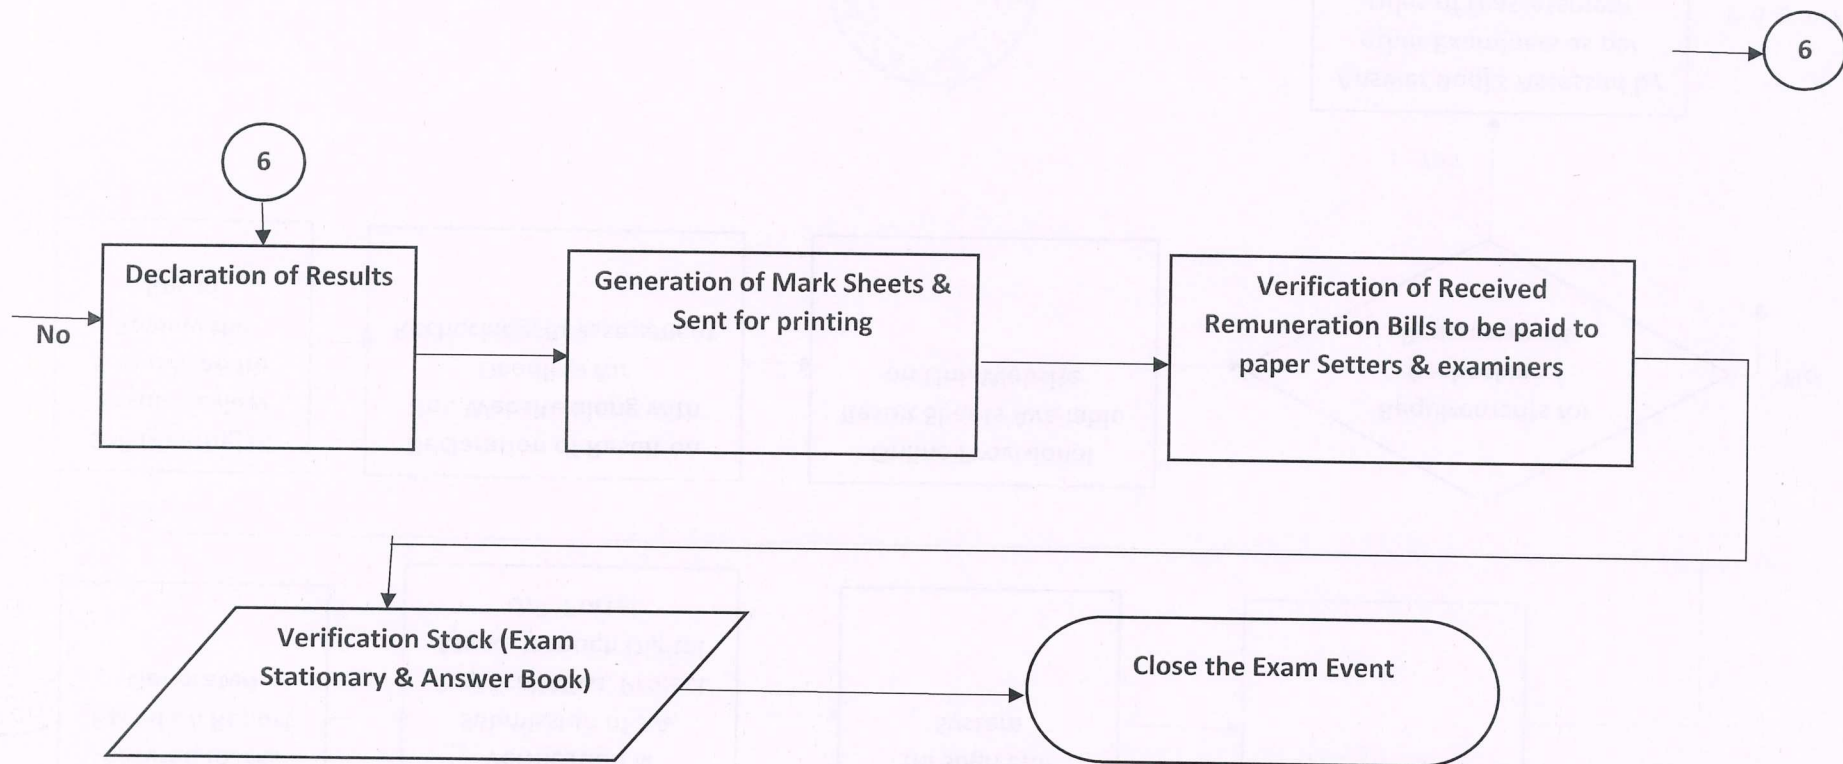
6

6

No

Declaration of Results

Generation of Mark Sheets & Sent for printing

Verification of Received Remuneration Bills to be paid to paper Setters & examiners

Verification Stock (Exam Stationary & Answer Book)

Close the Exam Event